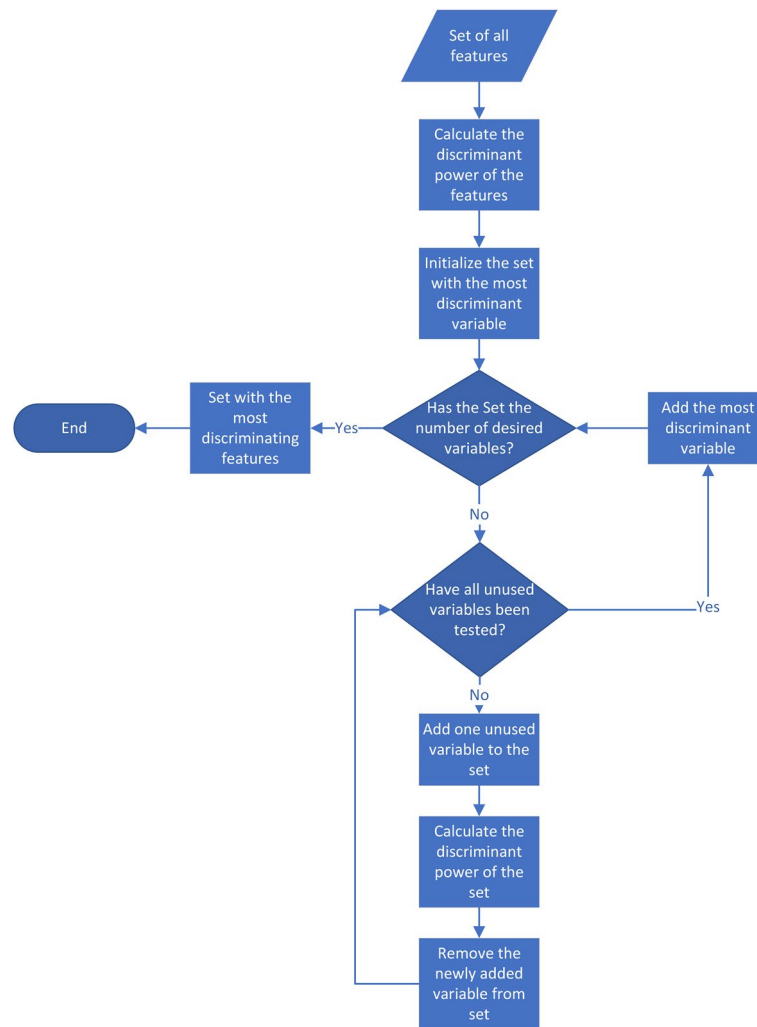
Set of all features

Calculate the discriminant power of the features

Initialize the set with the most discriminant variable

Has the Set the number of desired variables?

Yes

Set with the most discriminating features

End

Add the most discriminant variable

No

Have all unused variables been tested?

Yes

No

Add one unused variable to the set

Calculate the discriminant power of the set

Remove the newly added variable from set